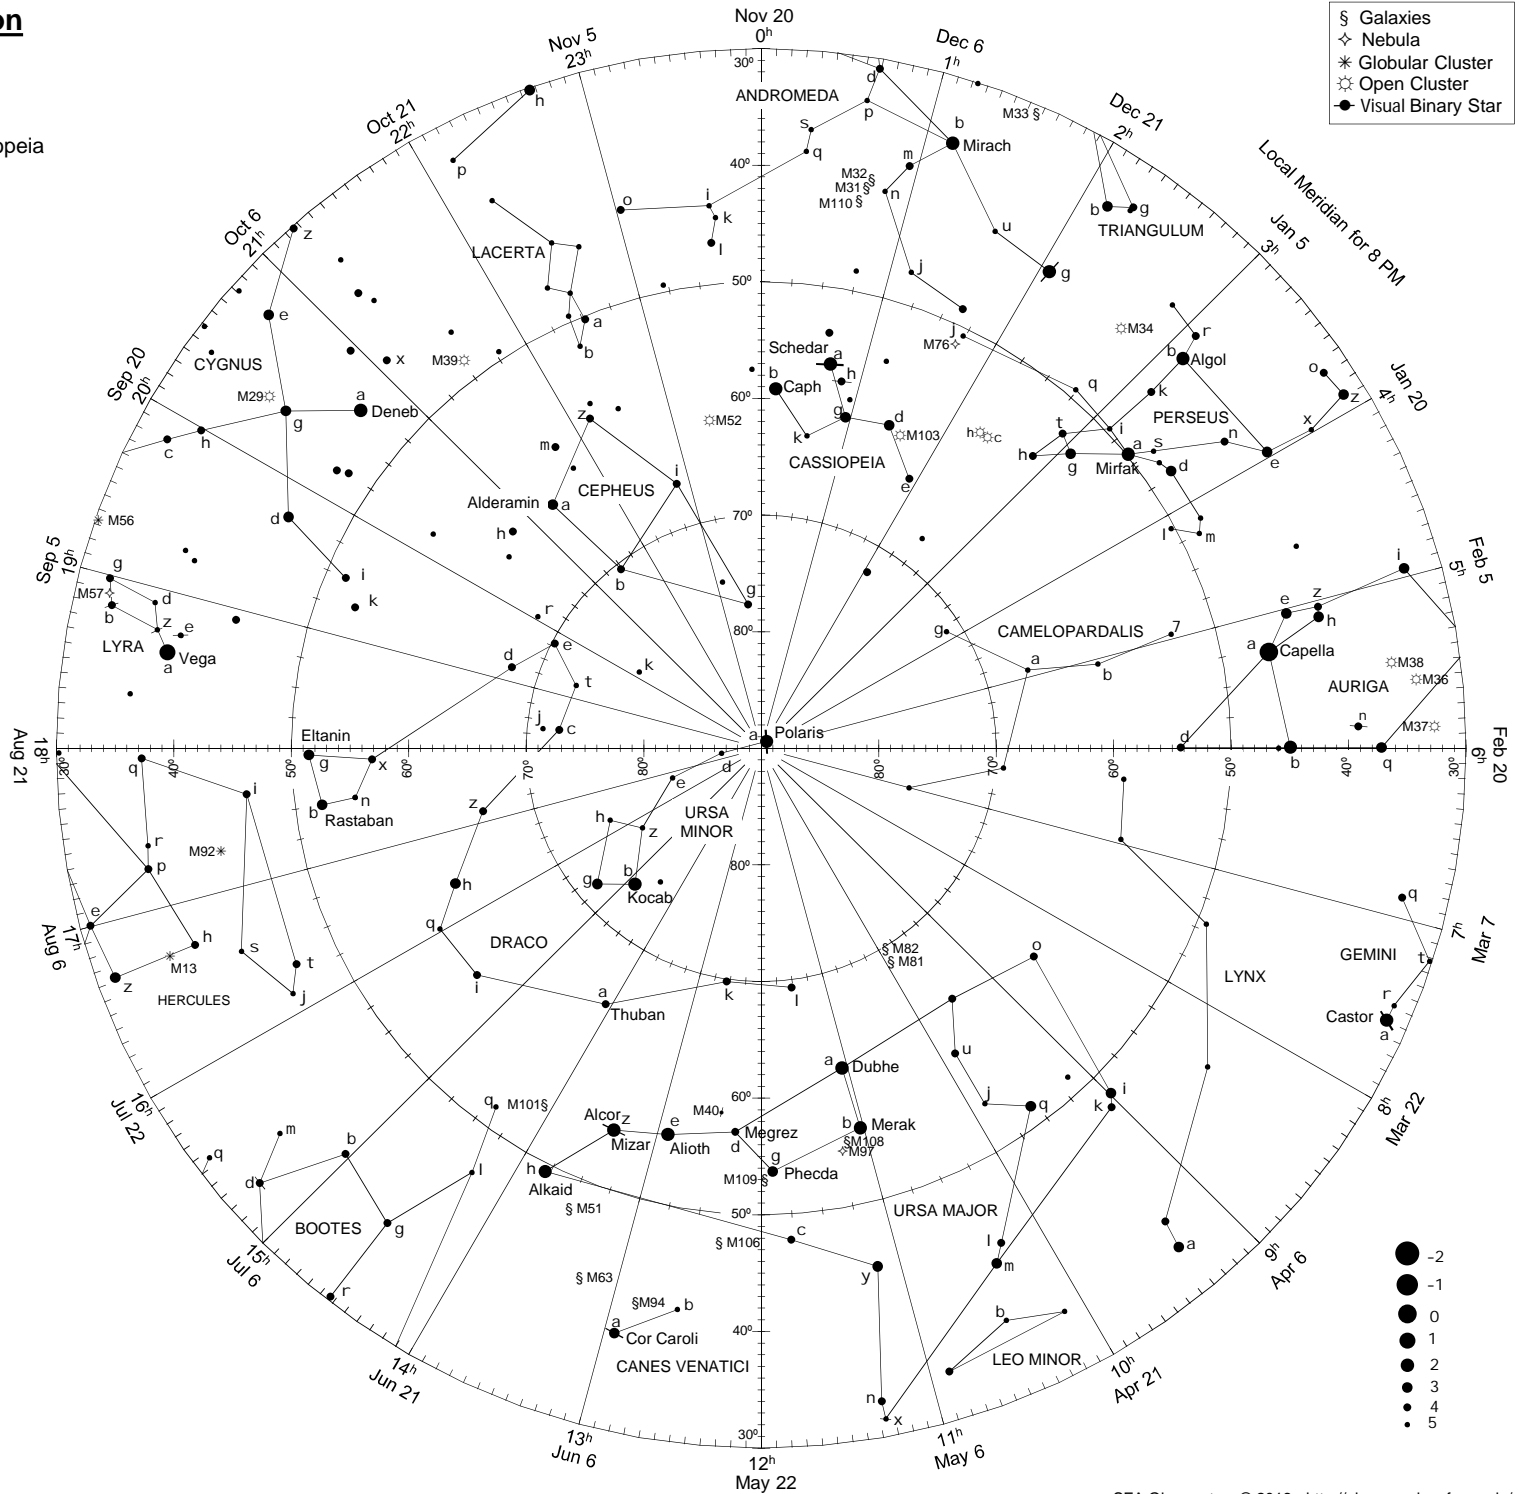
on

opeia

§ Galaxies
✧ Nebula
✳ Globular Cluster
☼ Open Cluster
● Visual Binary Star

Local Meridian for 8 PM

Nov 20
$0^h$
Dec 6
$1^h$
Dec 21
$2^h$
Jan 5
$3^h$
Jan 20
$4^h$
Feb 5
$5^h$
Feb 20
$6^h$
Mar 7
$7^h$
Mar 22
$8^h$
Apr 6
$9^h$
Apr 21
$10^h$
May 6
$11^h$
May 22
$12^h$
Jun 6
$13^h$
Jun 21
$14^h$
Jul 6
$15^h$
Jul 22
$16^h$
Aug 6
$17^h$
Aug 21
$18^h$
Sep 5
$19^h$
Sep 20
$20^h$
Oct 6
$21^h$
Oct 21
$22^h$
Nov 5
$23^h$

30º 40º 50º 60º 70º 80º

ANDROMEDA
Mirach
M33 §
M32 §
M31 §
M110 §
TRIANGULUM
LACERTA
M34
Algol
PERSEUS
Mirfak
M76
Schedar
Caph
CASSIOPEIA
M103
M52
h c
CYGNUS
M29
M39
Deneb
CEPHEUS
Alderamin
M56
M57
LYRA
Vega
CAMELOPARDALIS
Capella
M38
M36
AURIGA
M37
Polaris
Eltanin
Rastaban
URSA MINOR
Kocab
DRACO
M92
M13
HERCULES
Thuban
§ M82
§ M81
LYNX
GEMINI
Castor
Dubhe
M101§
M40
Alcor
Mizar
Alioth
Megrez
Merak
§M108
M97
Phecda
M109§
Alkaid
§ M51
§ M106
§ M63
§M94
Cor Caroli
CANES VENATICI
URSA MAJOR
LEO MINOR
BOOTES

-2
-1
0
1
2
3
4
5

SEA Observatory © 2010 http://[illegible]